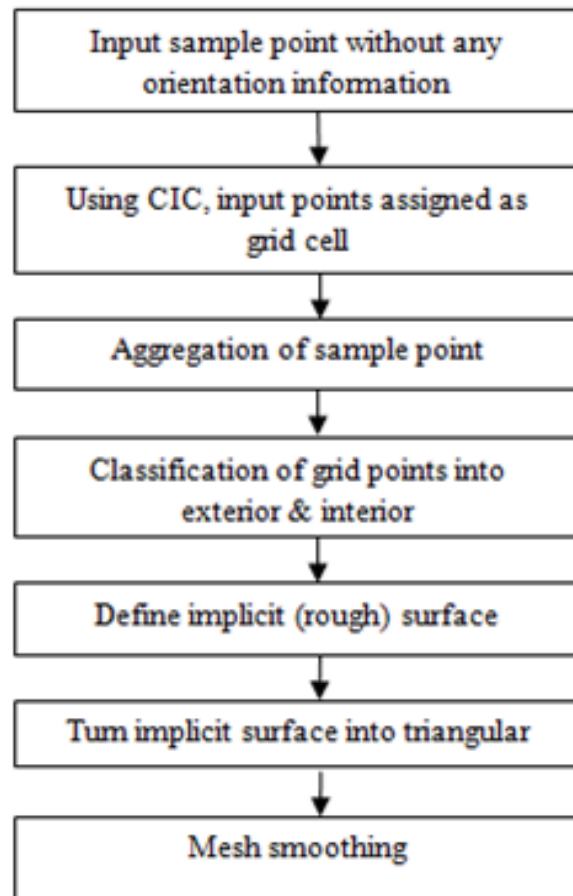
Input sample point without any orientation information

Using CIC, input points assigned as grid cell

Aggregation of sample point

Classification of grid points into exterior & interior

Define implicit (rough) surface

Turn implicit surface into triangular

Mesh smoothing